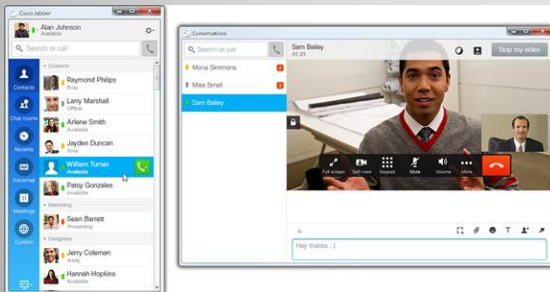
Cisco Jabber
Alan Johnson
Available
Search or call
Contacts
Chat rooms
Recents
Voicemail
Meetings
Custom
Contacts
Raymond Philips
Busy
Larry Marshall
Offline
Arlene Smith
Available
Jayden Duncan
Busy
William Turner
Available
Patsy Gonzales
Available
Marketing
Sean Barrett
Presenting
Designers
Jerry Coleman
Away
Hannah Hopkins
Available

Conversations
Search or call
Mona Simmons
Mike Small
Sam Bailey
Sam Bailey
03:23
Stop my video
Full screen
Self-view
Keypad
Mute
Volume
More
Hey thanks :)